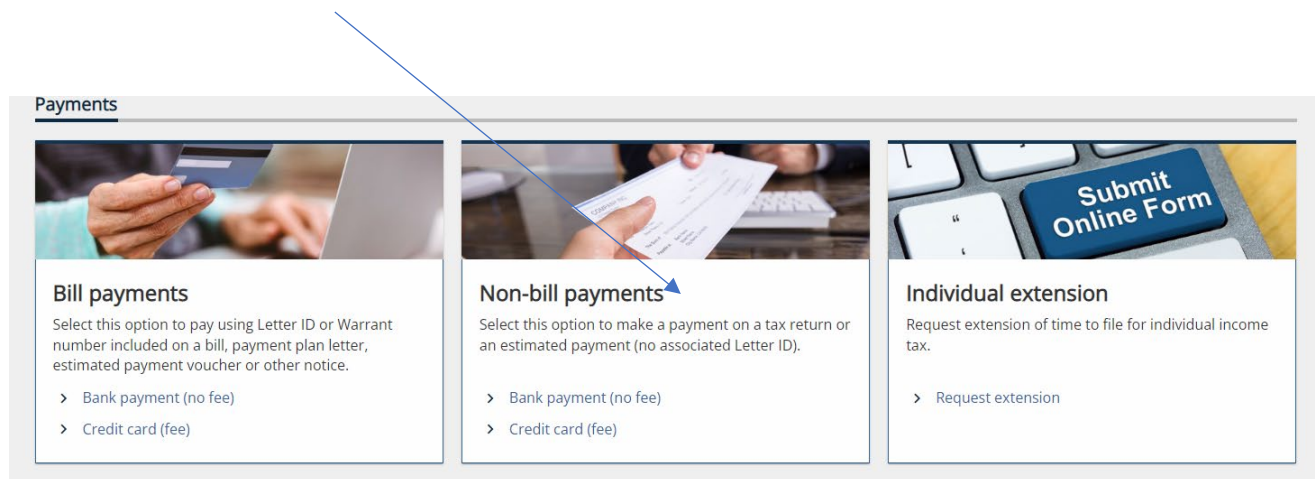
Payments

Submit Online Form

Bill payments

Select this option to pay using Letter ID or Warrant number included on a bill, payment plan letter, estimated payment voucher or other notice.

> Bank payment (no fee)

> Credit card (fee)

Non-bill payments

Select this option to make a payment on a tax return or an estimated payment (no associated Letter ID).

> Bank payment (no fee)

> Credit card (fee)

Individual extension

Request extension of time to file for individual income tax.

> Request extension